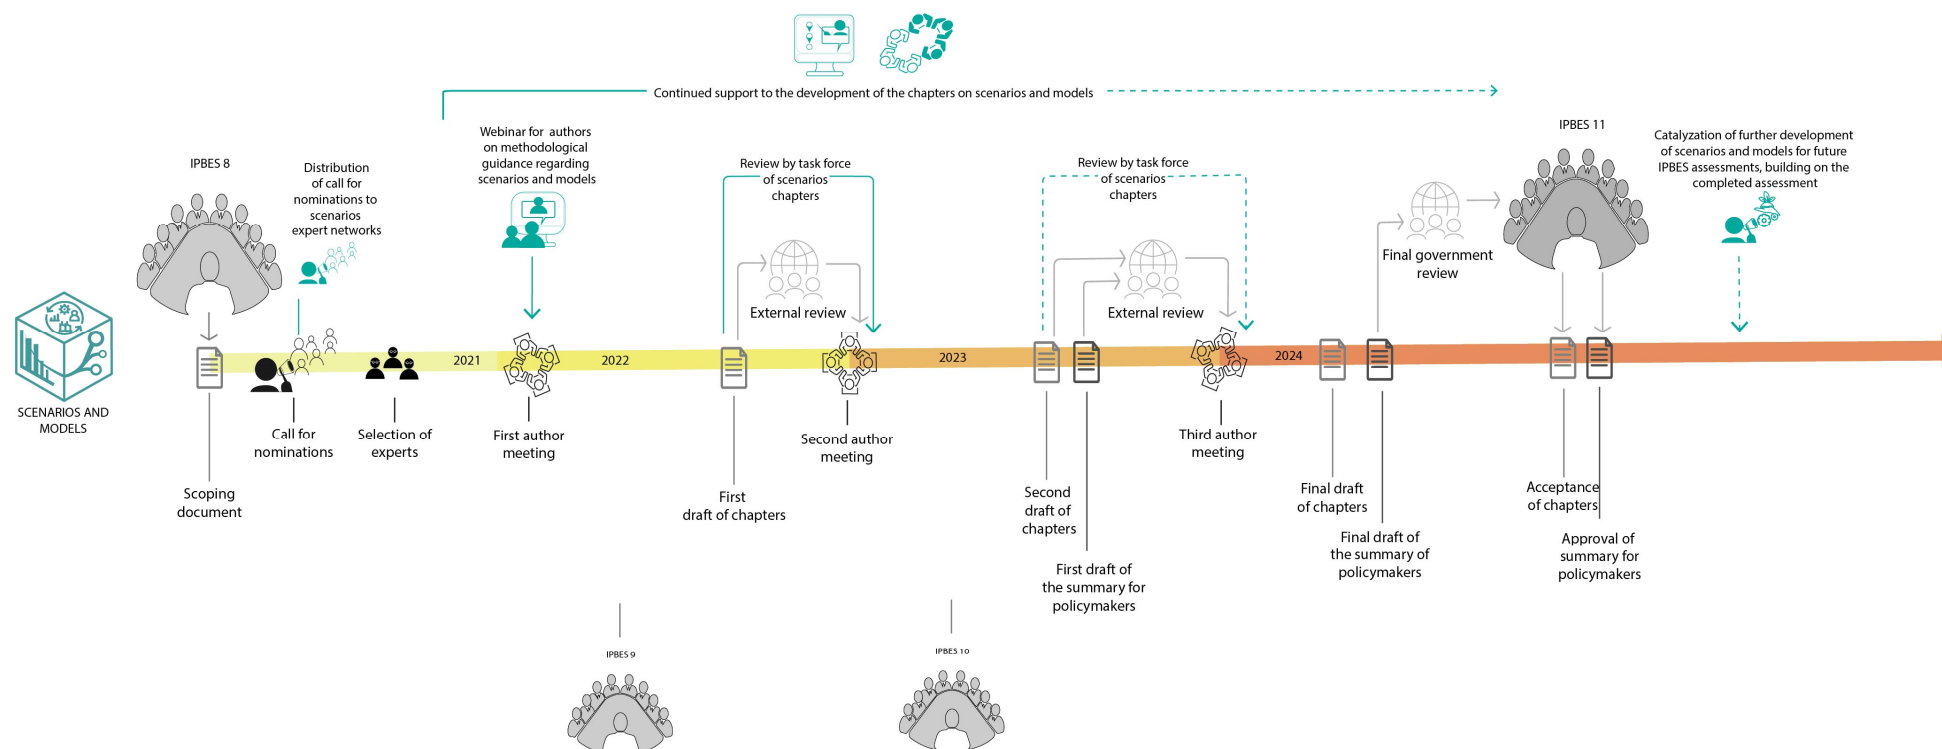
Continued support to the development of the chapters on scenarios and models

IPBES 8

Distribution of call for nominations to scenarios expert networks

Webinar for authors on methodological guidance regarding scenarios and models

Review by task force of scenarios chapters

Review by task force of scenarios chapters

IPBES 11

Catalyzation of further development of scenarios and models for future IPBES assessments, building on the completed assessment

Final government review

External review

External review

SCENARIOS AND MODELS

2021

2022

2023

2024

Call for nominations

Selection of experts

First author meeting

Second author meeting

Third author meeting

Scoping document

First draft of chapters

Second draft of chapters

First draft of the summary for policymakers

Final draft of chapters

Final draft of the summary of policymakers

Acceptance of chapters

Approval of summary for policymakers

IPBES 9

IPBES 10